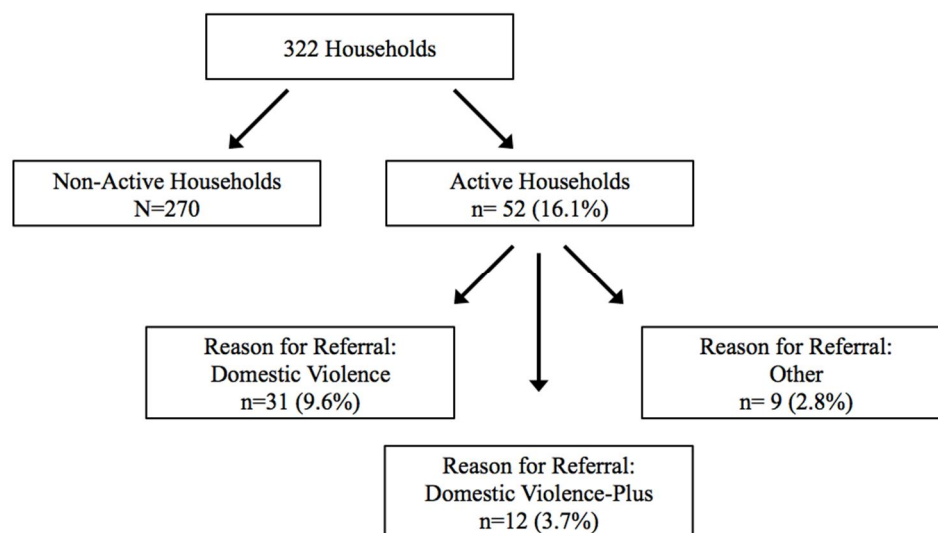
322 Households

Non-Active Households
N=270

Active Households
n= 52 (16.1%)

Reason for Referral:
Domestic Violence
n=31 (9.6%)

Reason for Referral:
Other
n= 9 (2.8%)

Reason for Referral:
Domestic Violence-Plus
n=12 (3.7%)